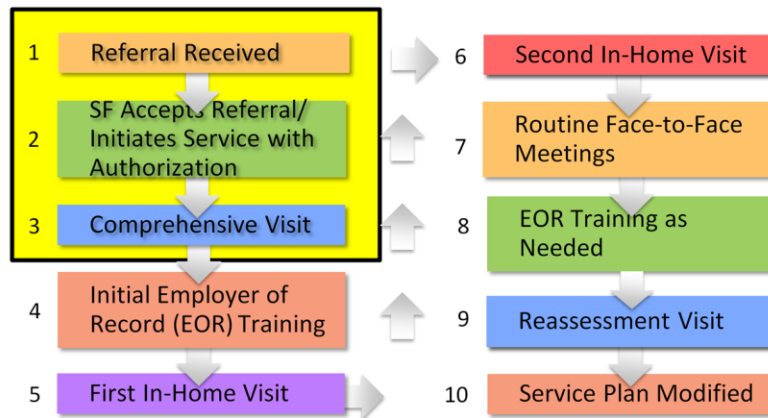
1 Referral Received

2 SF Accepts Referral/ Initiates Service with Authorization

3 Comprehensive Visit

4 Initial Employer of Record (EOR) Training

5 First In-Home Visit

6 Second In-Home Visit

7 Routine Face-to-Face Meetings

8 EOR Training as Needed

9 Reassessment Visit

10 Service Plan Modified